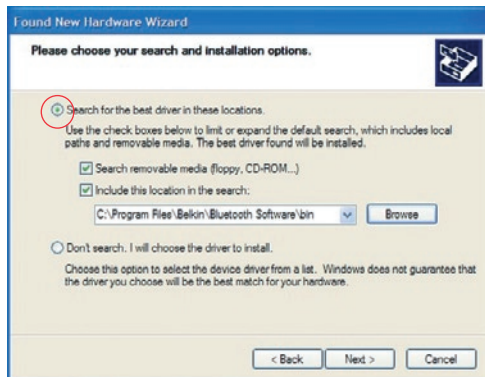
Found New Hardware Wizard

Please choose your search and installation options.

Search for the best driver in these locations.

Use the check boxes below to limit or expand the default search, which includes local paths and removable media. The best driver found will be installed.

Search removable media (floppy, CD-ROM...)

Include this location in the search:

C:\Program Files\Belkin\Bluetooth Software\bin

Browse

Don't search. I will choose the driver to install.

Choose this option to select the device driver from a list. Windows does not guarantee that the driver you choose will be the best match for your hardware.

< Back

Next >

Cancel